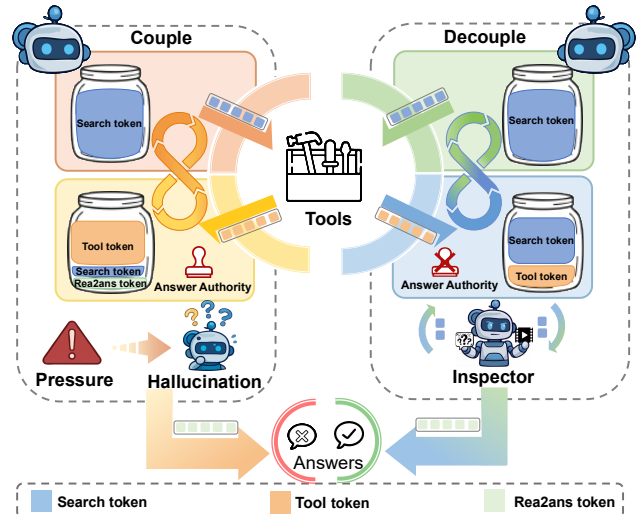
Couple

Search token

Tool token
Search token
Rea2ans token

Answer Authority

Pressure

Hallucination

Tools

Decouple

Search token

Search token
Tool token

Answer Authority

Inspector

Answers

Search token
Tool token
Rea2ans token